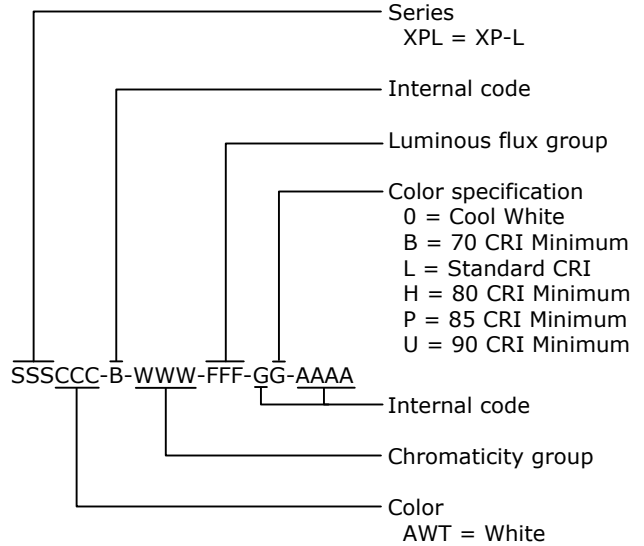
Series
XPL = XP-L

Internal code

Luminous flux group

Color specification
0 = Cool White
B = 70 CRI Minimum
L = Standard CRI
H = 80 CRI Minimum
P = 85 CRI Minimum
U = 90 CRI Minimum

SSSCCC-B-WWW-FFF-GG-AAAA

Internal code

Chromaticity group

Color
AWT = White